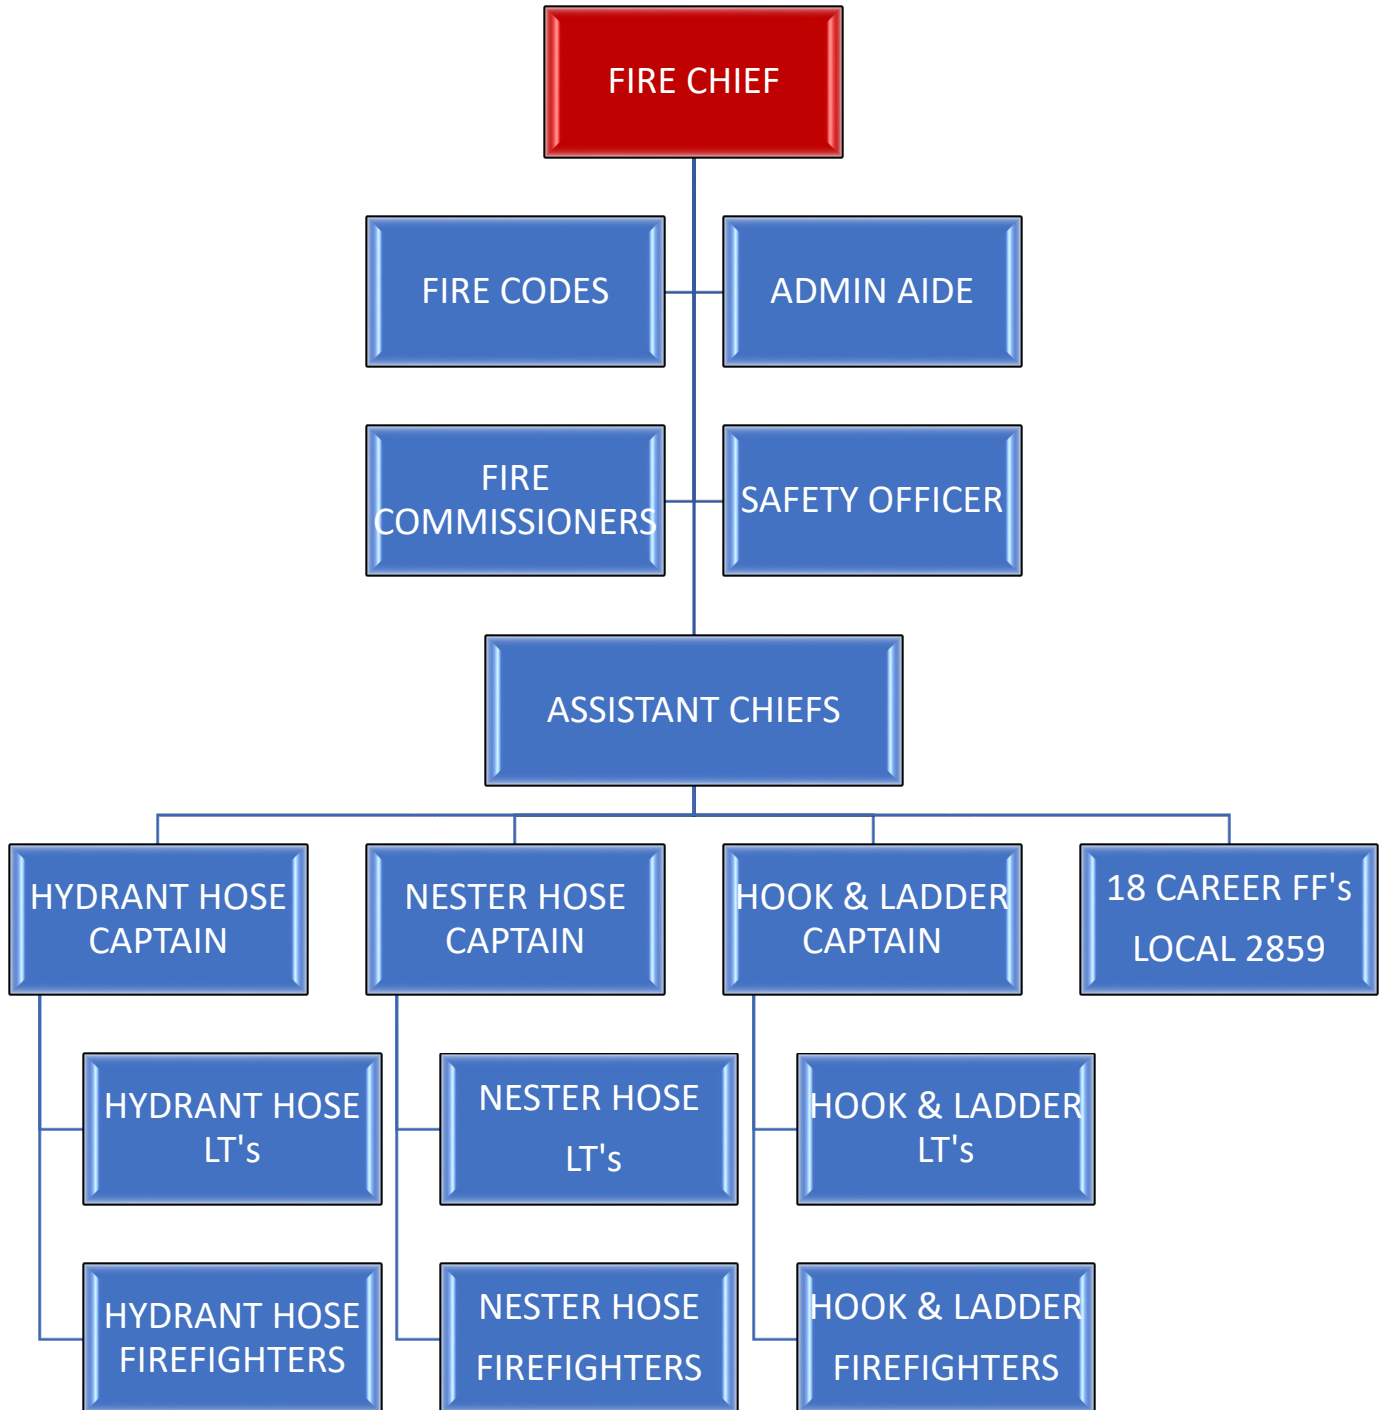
FIRE CHIEF

FIRE CODES

ADMIN AIDE

FIRE COMMISSIONERS

SAFETY OFFICER

ASSISTANT CHIEFS

HYDRANT HOSE CAPTAIN

NESTER HOSE CAPTAIN

HOOK & LADDER CAPTAIN

18 CAREER FF's

LOCAL 2859

HYDRANT HOSE LT's

NESTER HOSE LT's

HOOK & LADDER LT's

HYDRANT HOSE FIREFIGHTERS

NESTER HOSE FIREFIGHTERS

HOOK & LADDER FIREFIGHTERS